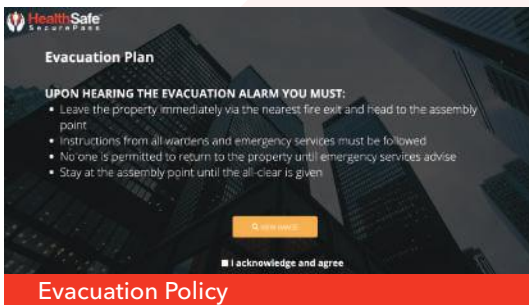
HealthSafe SecurePass

Evacuation Plan

UPON HEARING THE EVACUATION ALARM YOU MUST:

- Leave the property immediately via the nearest fire exit and head to the assembly point
- Instructions from all wardens and emergency services must be followed
- No one is permitted to return to the property until emergency services advise
- Stay at the assembly point until the all-clear is given

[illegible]

I acknowledge and agree

Evacuation Policy